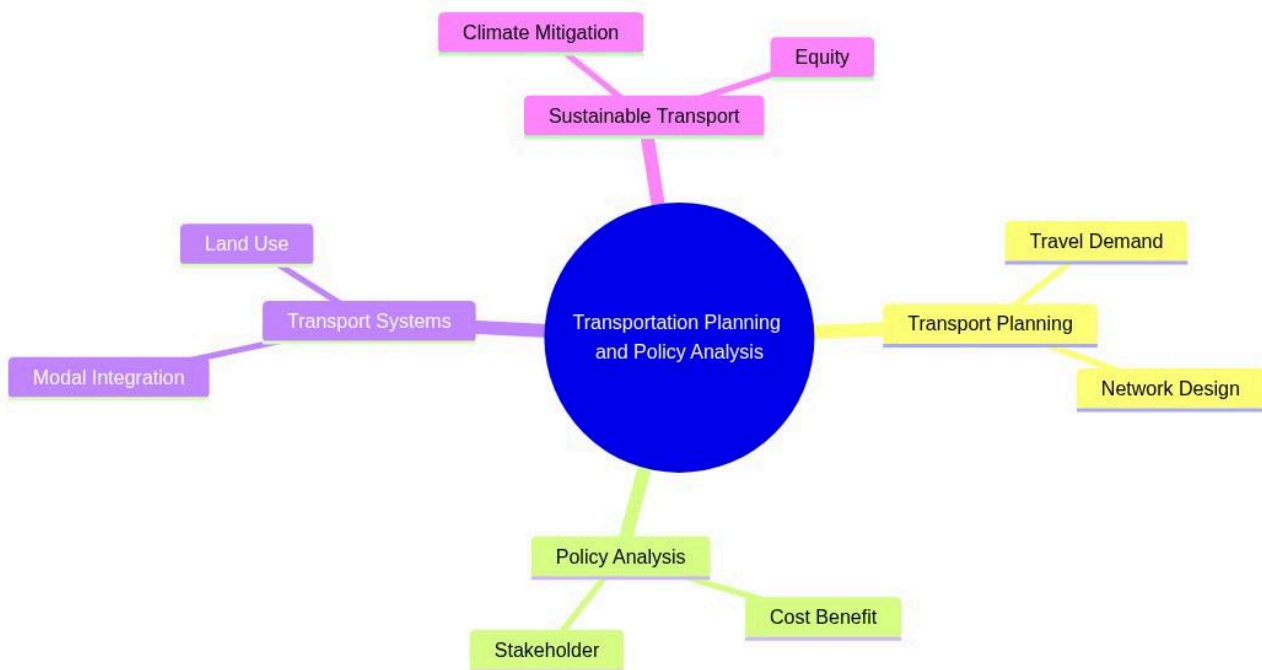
Climate Mitigation

Equity

Sustainable Transport

Land Use

Transport Systems

Modal Integration

Transportation Planning and Policy Analysis

Travel Demand

Transport Planning

Network Design

Policy Analysis

Cost Benefit

Stakeholder